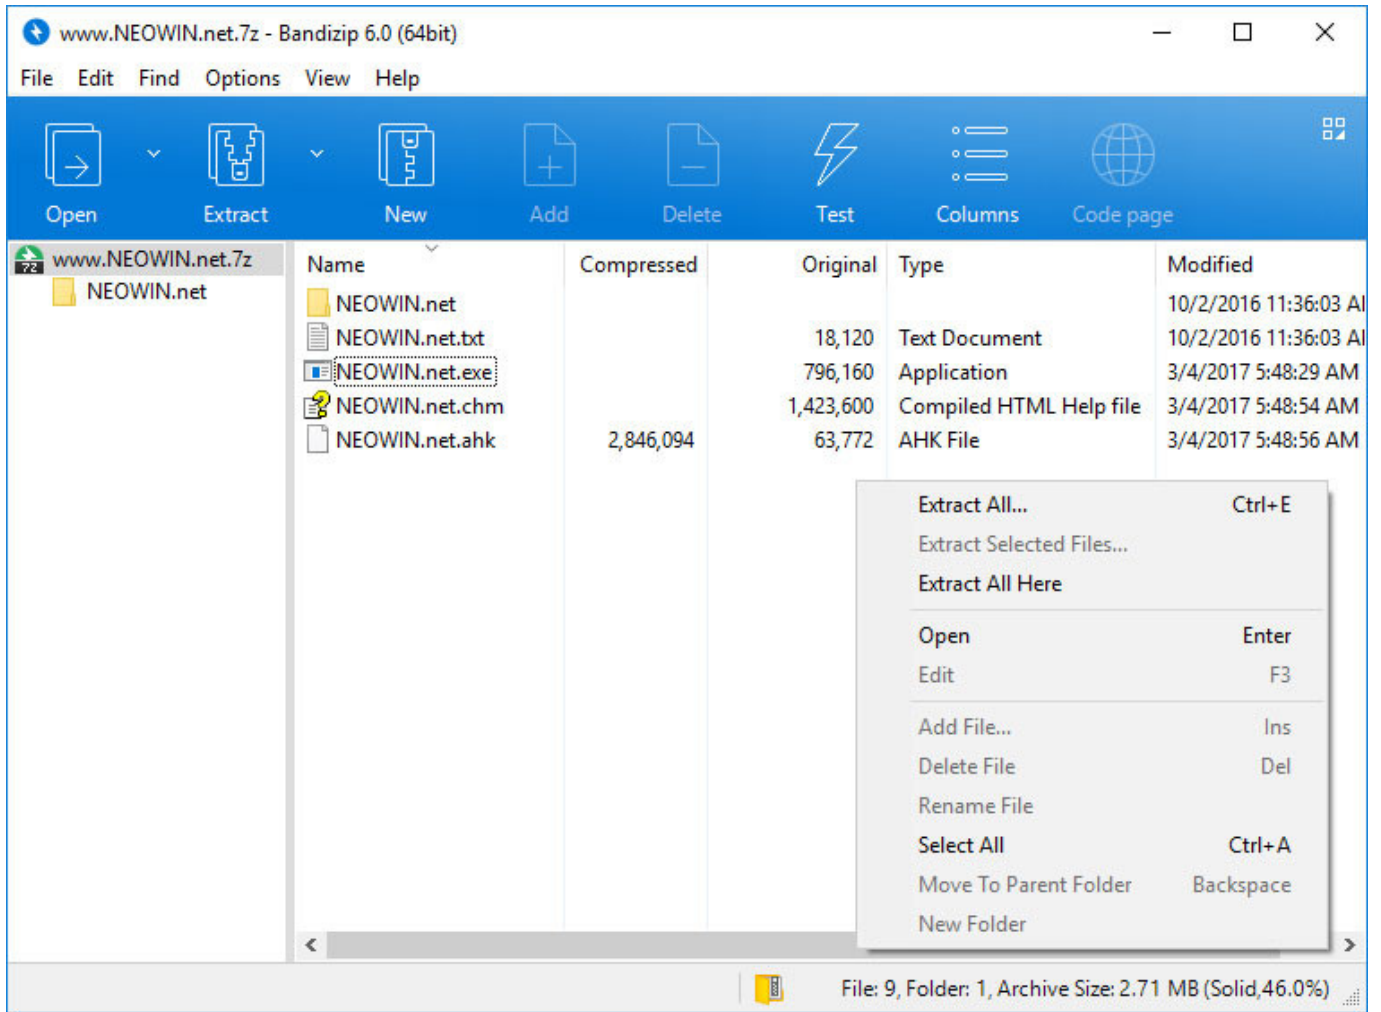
www.NEOWIN.net.7z - Bandizip 6.0 (64bit)

File Edit Find Options View Help

Open Extract New Add Delete Test Columns Code page

www.NEOWIN.net.7z
NEOWIN.net

| Name | Compressed | Original | Type | Modified |
|---|---|---|---|---|
| NEOWIN.net | | | | 10/2/2016 11:36:03 AI |
| NEOWIN.net.txt | | 18,120 | Text Document | 10/2/2016 11:36:03 AI |
| NEOWIN.net.exe | | 796,160 | Application | 3/4/2017 5:48:29 AM |
| NEOWIN.net.chm | | 1,423,600 | Compiled HTML Help file | 3/4/2017 5:48:54 AM |
| NEOWIN.net.ahk | 2,846,094 | 63,772 | AHK File | 3/4/2017 5:48:56 AM |

Extract All... Ctrl+E
Extract Selected Files...
Extract All Here
Open Enter
Edit F3
Add File... Ins
Delete File Del
Rename File
Select All Ctrl+A
Move To Parent Folder Backspace
New Folder

File: 9, Folder: 1, Archive Size: 2.71 MB (Solid,46.0%)